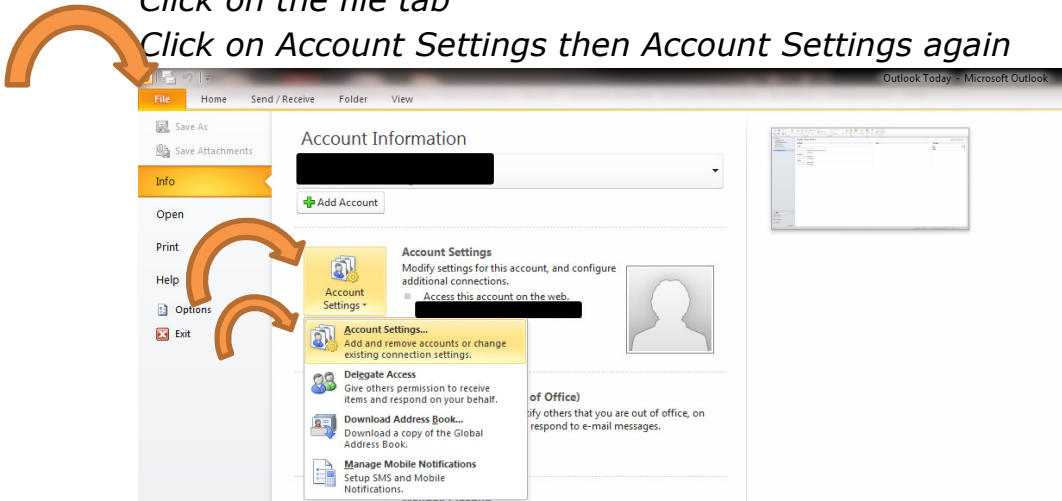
Click on the file tab

Click on Account Settings then Account Settings again

Outlook Today - Microsoft Outlook

File Home Send / Receive Folder View

Save As

Save Attachments

Info

Open

Print

Help

Options

Exit

Account Information

Add Account

Account Settings

Account Settings

Modify settings for this account, and configure additional connections.

Access this account on the web.

Account Settings...

Add and remove accounts or change existing connection settings.

Delegate Access

Give others permission to receive items and respond on your behalf.

Download Address Book...

Download a copy of the Global Address Book.

Manage Mobile Notifications

Setup SMS and Mobile Notifications.

of Office)

tify others that you are out of office, on

respond to e-mail messages.